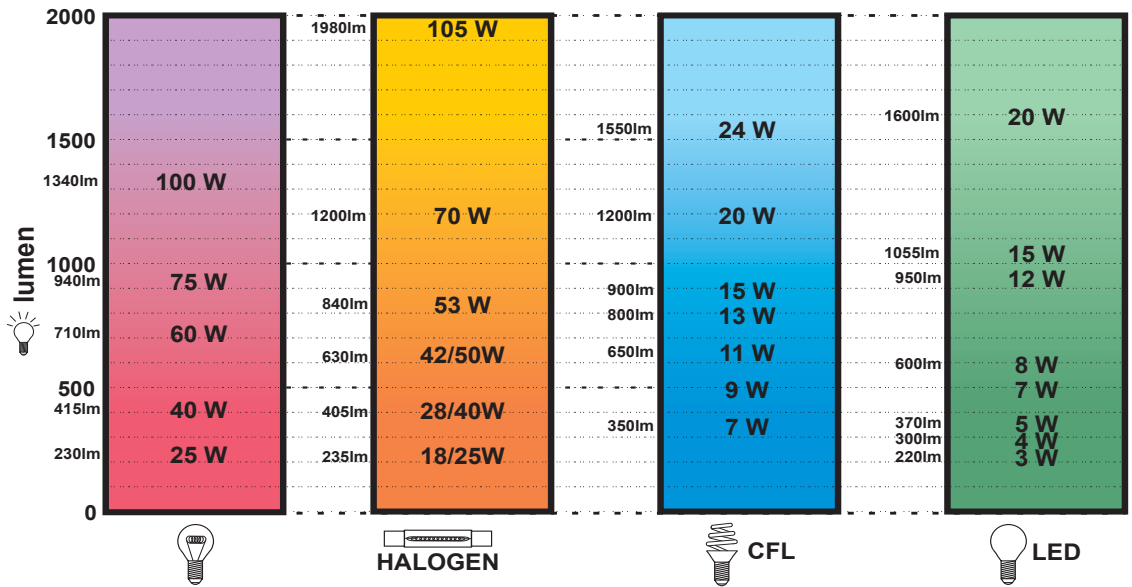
2000
1500
1340lm
1000
940lm
710lm
500
415lm
230lm
0
lumen

100 W
75 W
60 W
40 W
25 W

1980lm
1200lm
840lm
630lm
405lm
235lm

105 W
70 W
53 W
42/50W
28/40W
18/25W
HALOGEN

1550lm
1200lm
900lm
800lm
650lm
350lm

24 W
20 W
15 W
13 W
11 W
9 W
7 W
CFL

1600lm
1055lm
950lm
600lm
370lm
300lm
220lm

20 W
15 W
12 W
8 W
7 W
5 W
4 W
3 W
LED